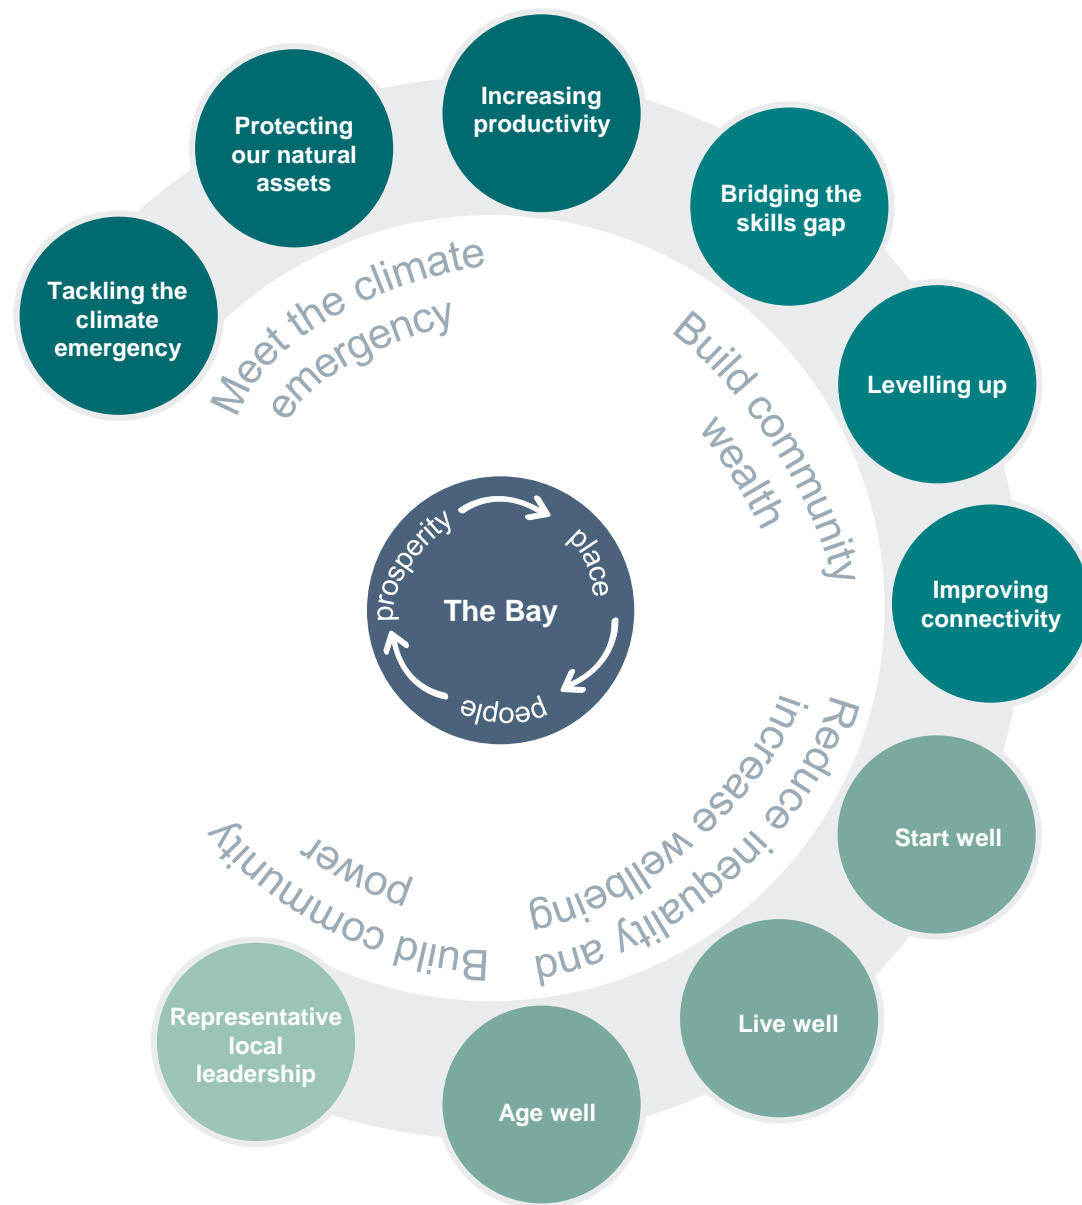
Tackling the climate emergency

Protecting our natural assets

Increasing productivity

Bridging the skills gap

Levelling up

Improving connectivity

Start well

Live well

Age well

Representative local leadership

Meet the climate emergency

Build community wealth

Reduce inequality and increase wellbeing

Build community power

prosperity

place

people

The Bay